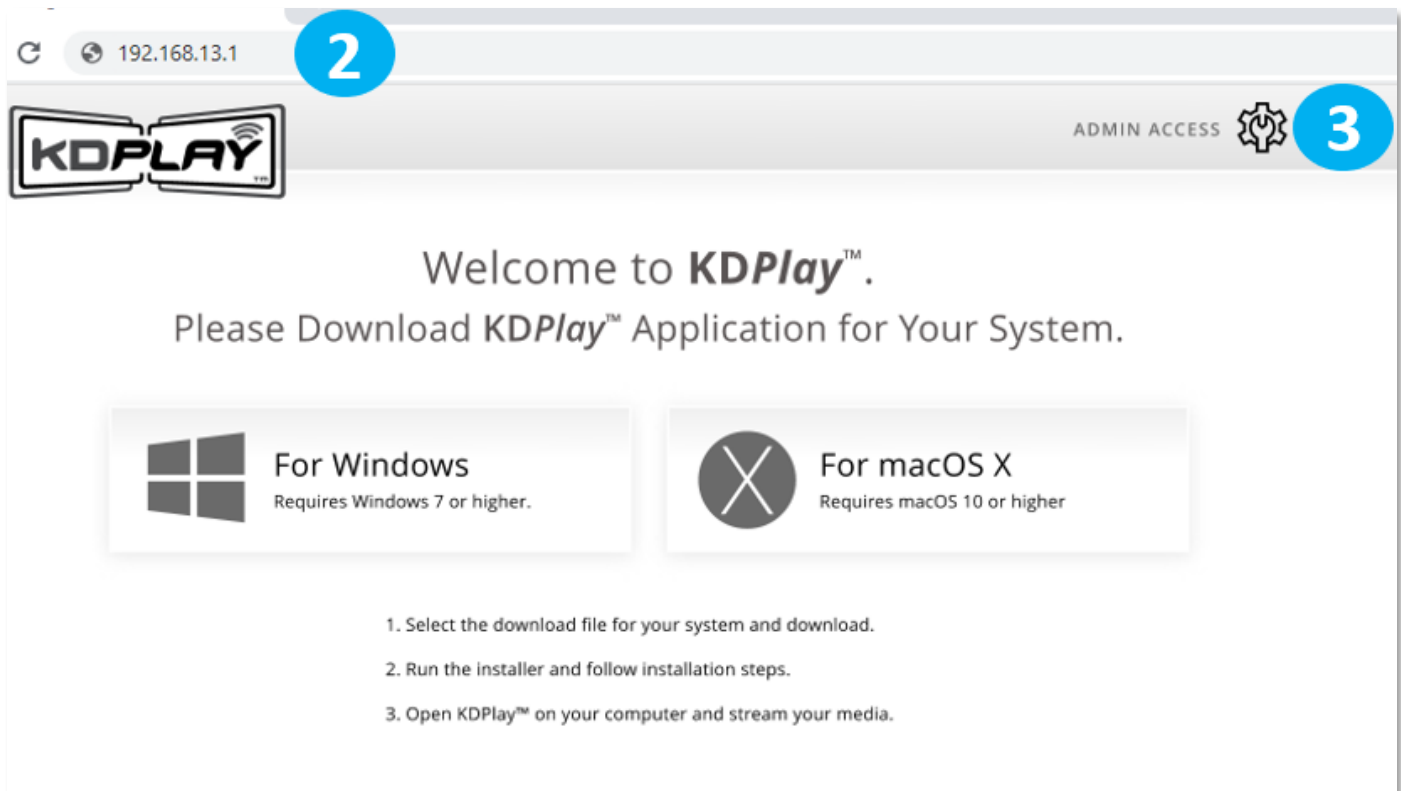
192.168.13.1

2

KDPLAY TM

ADMIN ACCESS

3

Welcome to KDPlay™.

Please Download KDPlay™ Application for Your System.

For Windows
Requires Windows 7 or higher.

For macOS X
Requires macOS 10 or higher

1. Select the download file for your system and download.

2. Run the installer and follow installation steps.

3. Open KDPlay™ on your computer and stream your media.